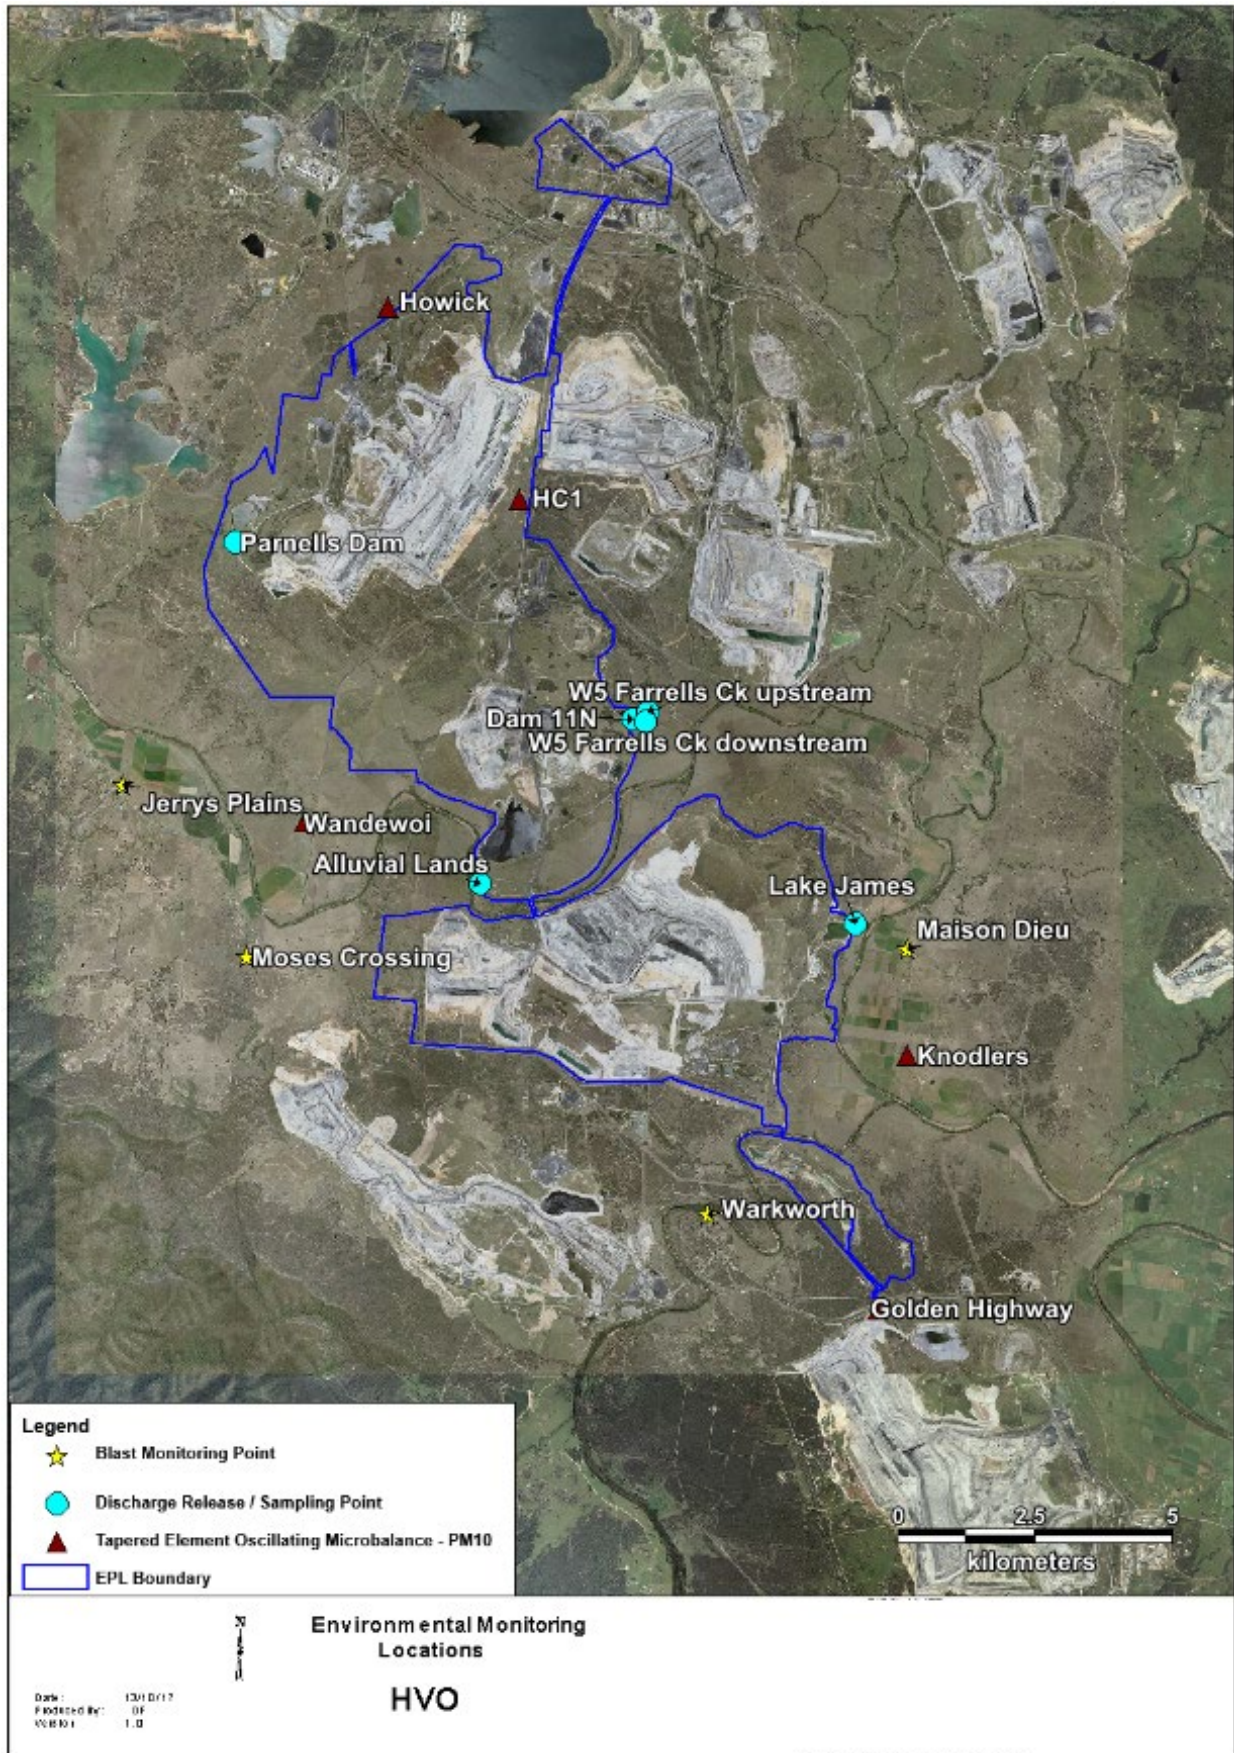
Howick
HC1
Parnells Dam
W5 Farrells Ck upstream
Dam 11N
W5 Farrells Ck downstream
Jerrys Plains
Wandewoi
Alluvial Lands
Lake James
Maison Dieu
Moses Crossing
Knodlers
Warkworth
Golden Highway

Legend
Blast Monitoring Point
Discharge Release / Sampling Point
Tapered Element Oscillating Microbalance - PM10
EPL Boundary

0 2.5 5
kilometers

N

Environmental Monitoring Locations

HVO

Date: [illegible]
Produced by: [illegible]
Version: 1.0